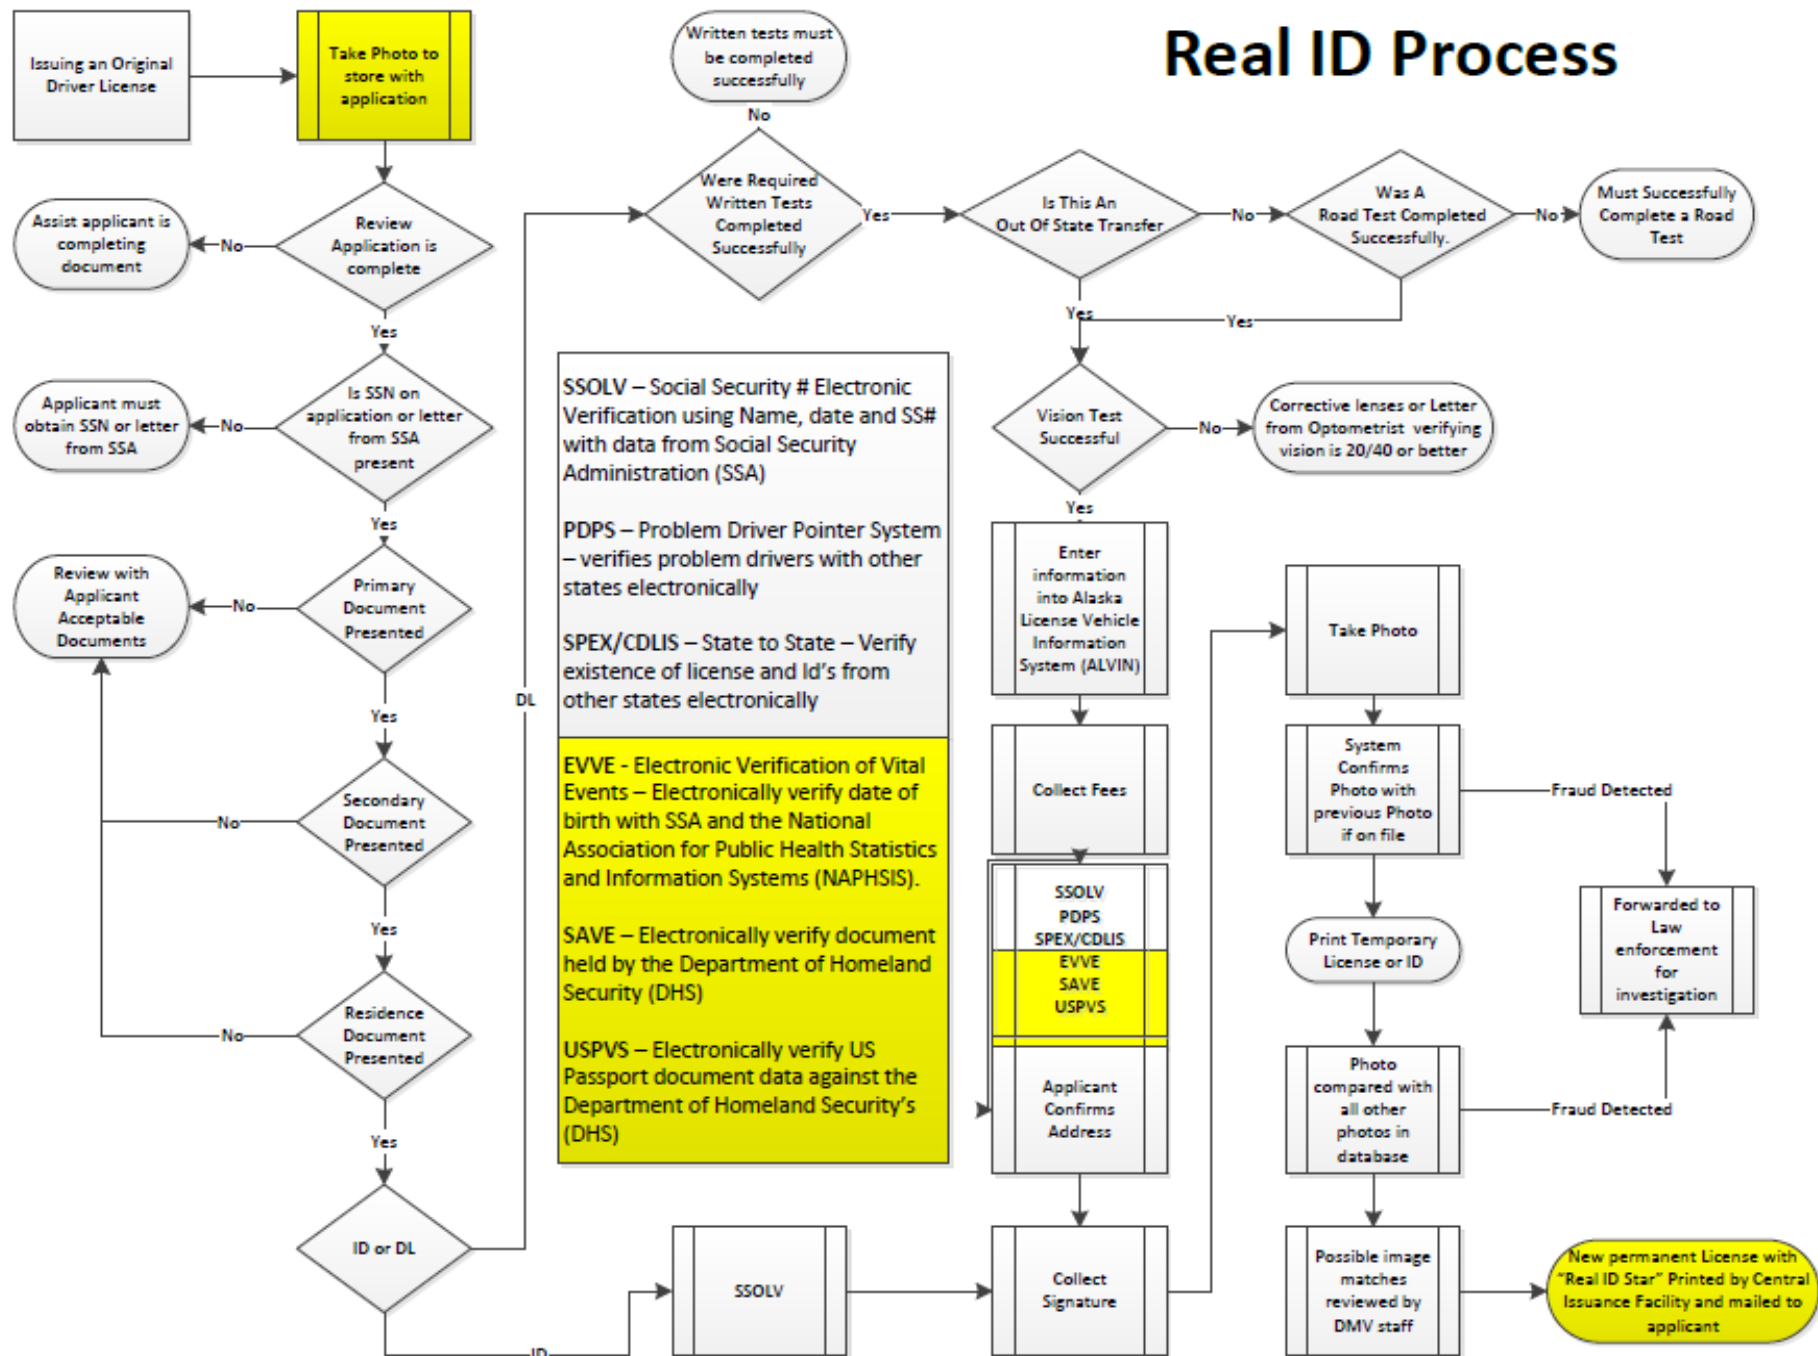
Real ID Process

Issuing an Original Driver License

Take Photo to store with application

Review Application is complete

No

Assist applicant is completing document

Yes

Is SSN on application or letter from SSA present

No

Applicant must obtain SSN or letter from SSA

Yes

Primary Document Presented

No

Review with Applicant Acceptable Documents

Yes

Secondary Document Presented

No

Yes

Residence Document Presented

No

Yes

ID or DL

DL

ID

SSOLV

Written tests must be completed successfully

No

Were Required Written Tests Completed Successfully

Yes

Is This An Out Of State Transfer

No

Was A Road Test Completed Successfully.

No

Must Successfully Complete a Road Test

Yes

Yes

Vision Test Successful

No

Corrective lenses or Letter from Optometrist verifying vision is 20/40 or better

Yes

SSOLV – Social Security # Electronic Verification using Name, date and SS# with data from Social Security Administration (SSA)

PDPS – Problem Driver Pointer System – verifies problem drivers with other states electronically

SPEX/CDLIS – State to State – Verify existence of license and Id's from other states electronically

EVVE - Electronic Verification of Vital Events – Electronically verify date of birth with SSA and the National Association for Public Health Statistics and Information Systems (NAPHSIS).

SAVE – Electronically verify document held by the Department of Homeland Security (DHS)

USPVS – Electronically verify US Passport document data against the Department of Homeland Security's (DHS)

Enter information into Alaska License Vehicle Information System (ALVIN)

Collect Fees

SSOLV
PDPS
SPEX/CDLIS
EVVE
SAVE
USPVS

Applicant Confirms Address

Collect Signature

Take Photo

System Confirms Photo with previous Photo if on file

Fraud Detected

Forwarded to Law enforcement for investigation

Print Temporary License or ID

Photo compared with all other photos in database

Fraud Detected

Possible image matches reviewed by DMV staff

New permanent License with "Real ID Star" Printed by Central Issuance Facility and mailed to applicant